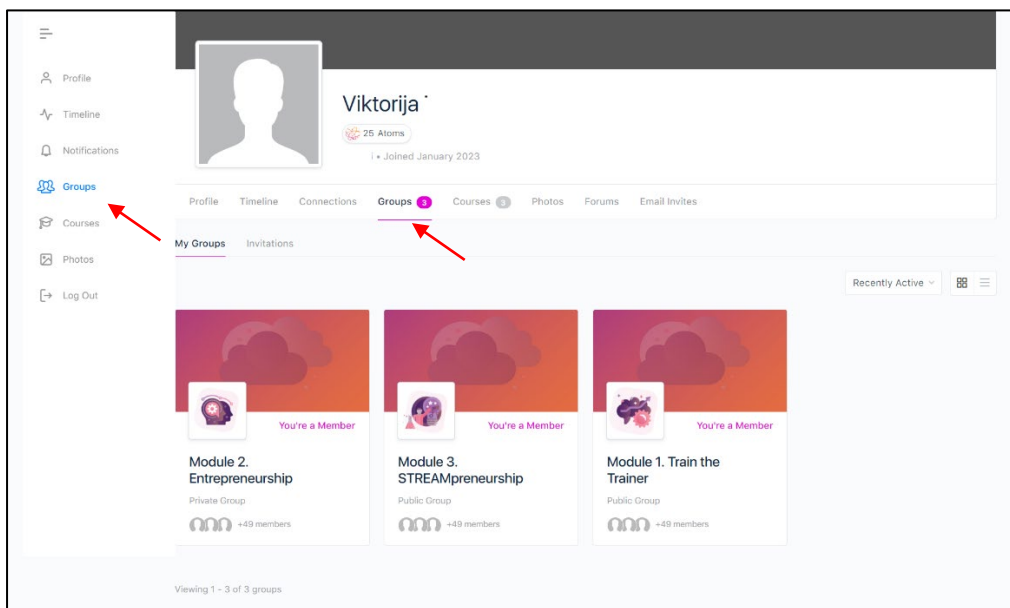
Profile
Timeline
Notifications
Groups
Courses
Photos
Log Out

Viktorija ˈ
25 Atoms
i • Joined January 2023

Profile Timeline Connections Groups 3 Courses 3 Photos Forums Email Invites

My Groups Invitations

Recently Active

You're a Member
Module 2. Entrepreneurship
Private Group
+49 members

You're a Member
Module 3. STREAMpreneurship
Public Group
+49 members

You're a Member
Module 1. Train the Trainer
Public Group
+49 members

Viewing 1 - 3 of 3 groups